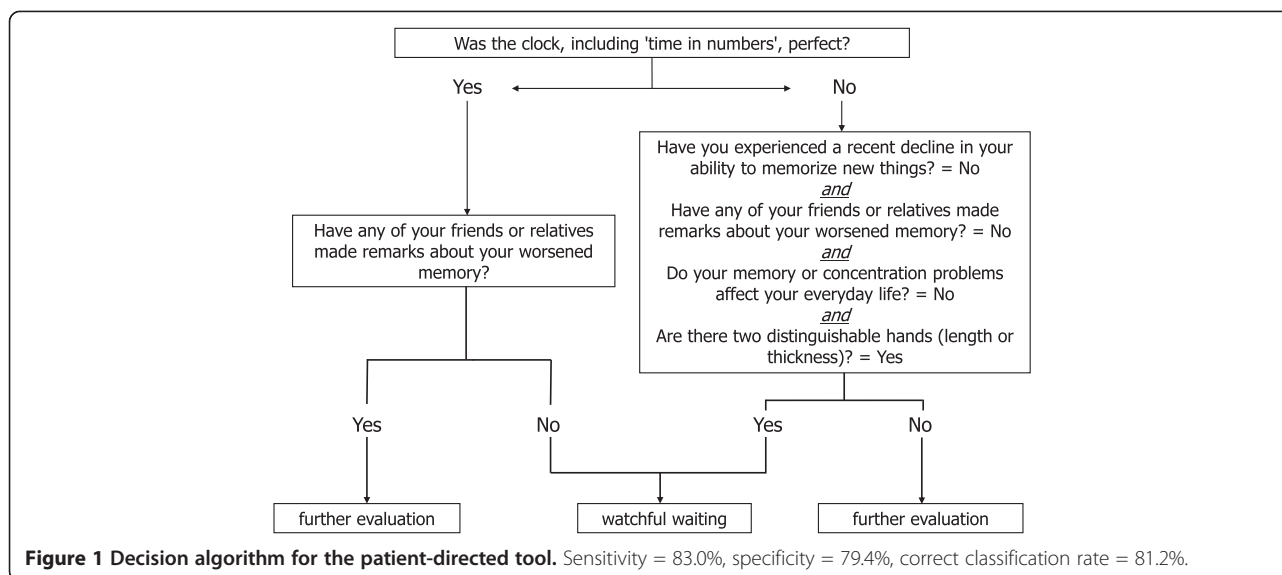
Was the clock, including 'time in numbers', perfect?

Yes

No

Have any of your friends or relatives made remarks about your worsened memory?

Have you experienced a recent decline in your ability to memorize new things? = No
and
Have any of your friends or relatives made remarks about your worsened memory? = No
and
Do your memory or concentration problems affect your everyday life? = No
and
Are there two distinguishable hands (length or thickness)? = Yes

Yes

No

Yes

No

further evaluation

watchful waiting

further evaluation

**Figure 1 Decision algorithm for the patient-directed tool.** Sensitivity = 83.0%, specificity = 79.4%, correct classification rate = 81.2%.